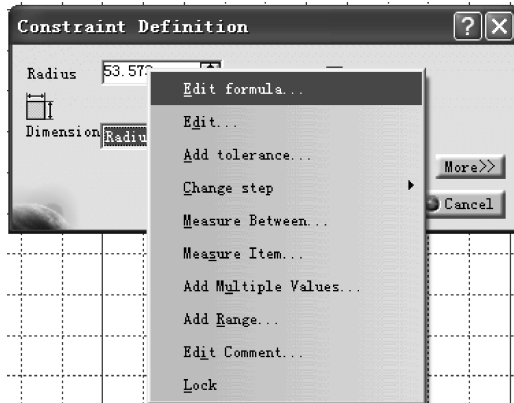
Constraint Definition

Radius 53.57

Dimension Radiu

Edit formula...

Edit...

Add tolerance...

Change step

Measure Between...

Measure Item...

Add Multiple Values...

Add Range...

Edit Comment...

Lock

More>>

Cancel